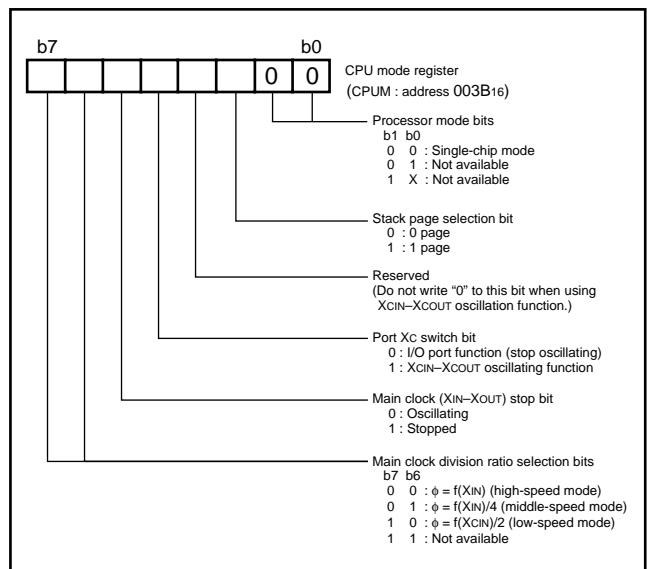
b7

b0

0 0

CPU mode register
(CPUM : address 003B$_{16}$)

Processor mode bits
b1 b0
0 0 : Single-chip mode
0 1 : Not available
1 X : Not available

Stack page selection bit
0 : 0 page
1 : 1 page

Reserved
(Do not write "0" to this bit when using XCIN–XCOUT oscillation function.)

Port XC switch bit
0 : I/O port function (stop oscillating)
1 : XCIN–XCOUT oscillating function

Main clock (XIN–XOUT) stop bit
0 : Oscillating
1 : Stopped

Main clock division ratio selection bits
b7 b6
0 0 : $\phi$ = f(XIN) (high-speed mode)
0 1 : $\phi$ = f(XIN)/4 (middle-speed mode)
1 0 : $\phi$ = f(XCIN)/2 (low-speed mode)
1 1 : Not available